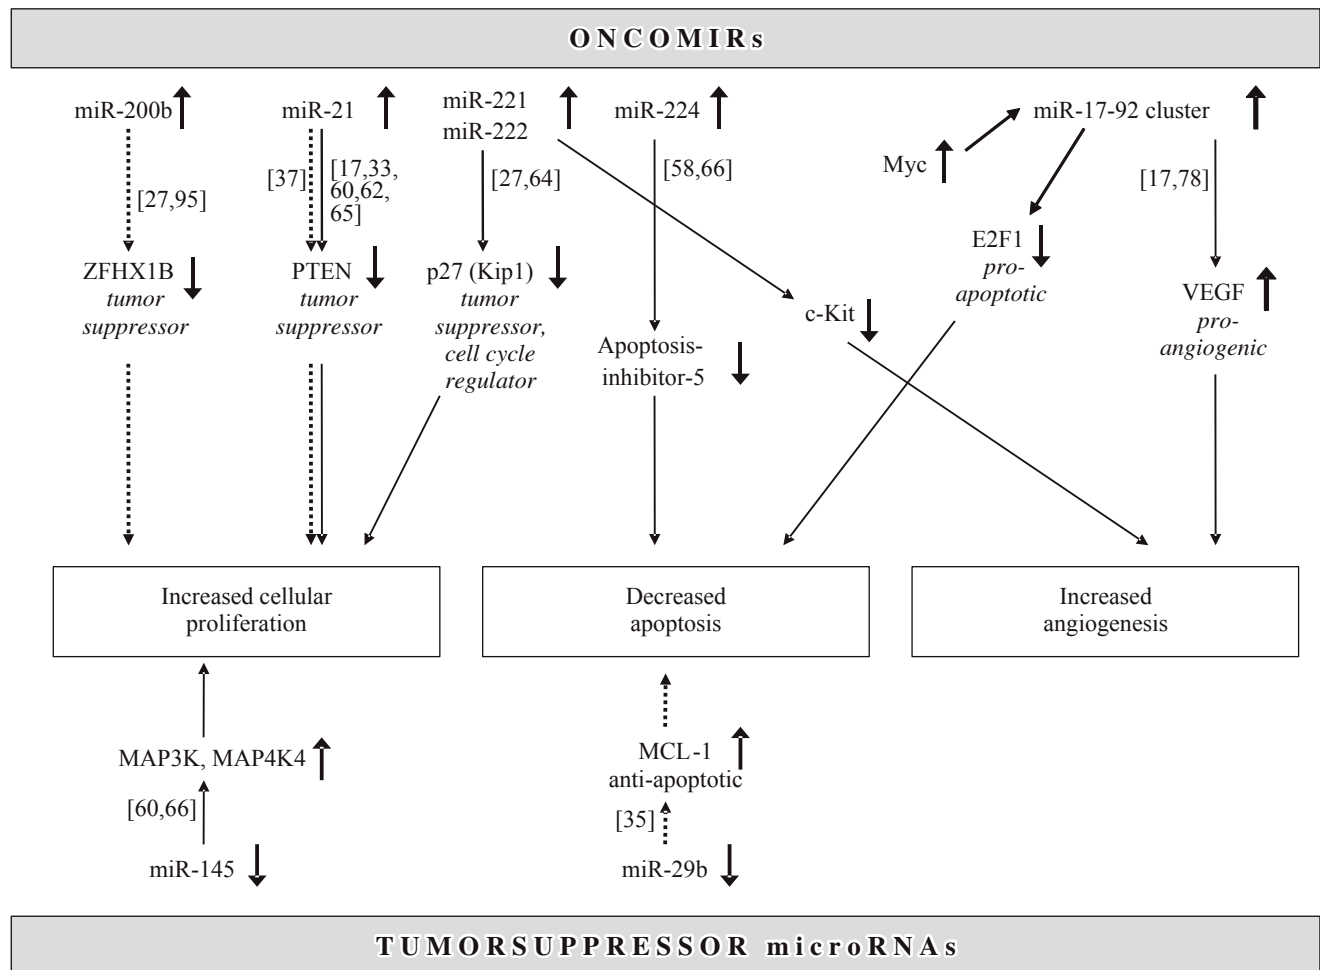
ONCOMIRs

miR-200b

[27,95]

ZFHX1B
*tumor suppressor*

miR-21

[37]

[17,33, 60,62, 65]

PTEN
*tumor suppressor*

miR-221
miR-222

[27,64]

p27 (Kip1)
*tumor suppressor, cell cycle regulator*

miR-224

[58,66]

Apoptosis-inhibitor-5

c-Kit

Myc

miR-17-92 cluster

E2F1
*pro-apoptotic*

[17,78]

VEGF
*pro-angiogenic*

Increased cellular proliferation

Decreased apoptosis

Increased angiogenesis

MAP3K, MAP4K4

[60,66]

miR-145

MCL-1
anti-apoptotic

[35]

miR-29b

TUMORSUPPRESSOR microRNAs